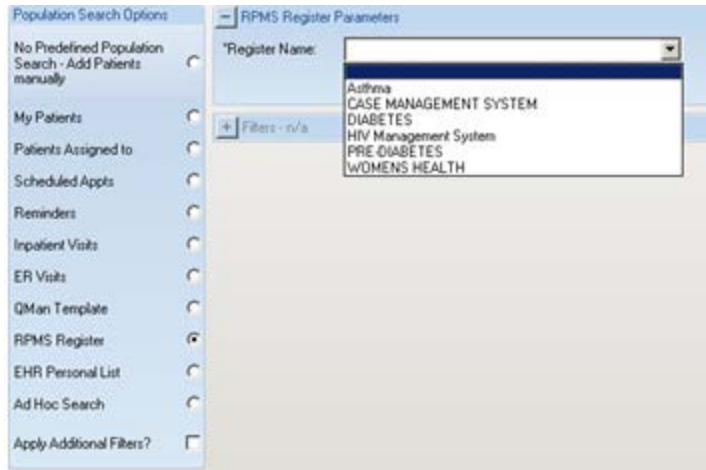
Population Search Options

No Predefined Population Search - Add Patients manually

My Patients

Patients Assigned to

Scheduled Appts

Reminders

Inpatient Visits

ER Visits

QMan Template

RPMS Register

EHR Personal List

Ad Hoc Search

Apply Additional Filters?

− RPMS Register Parameters

*Register Name:

Asthma
CASE MANAGEMENT SYSTEM
DIABETES
HIV Management System
PRE-DIABETES
WOMENS HEALTH

+ Filters - n/a